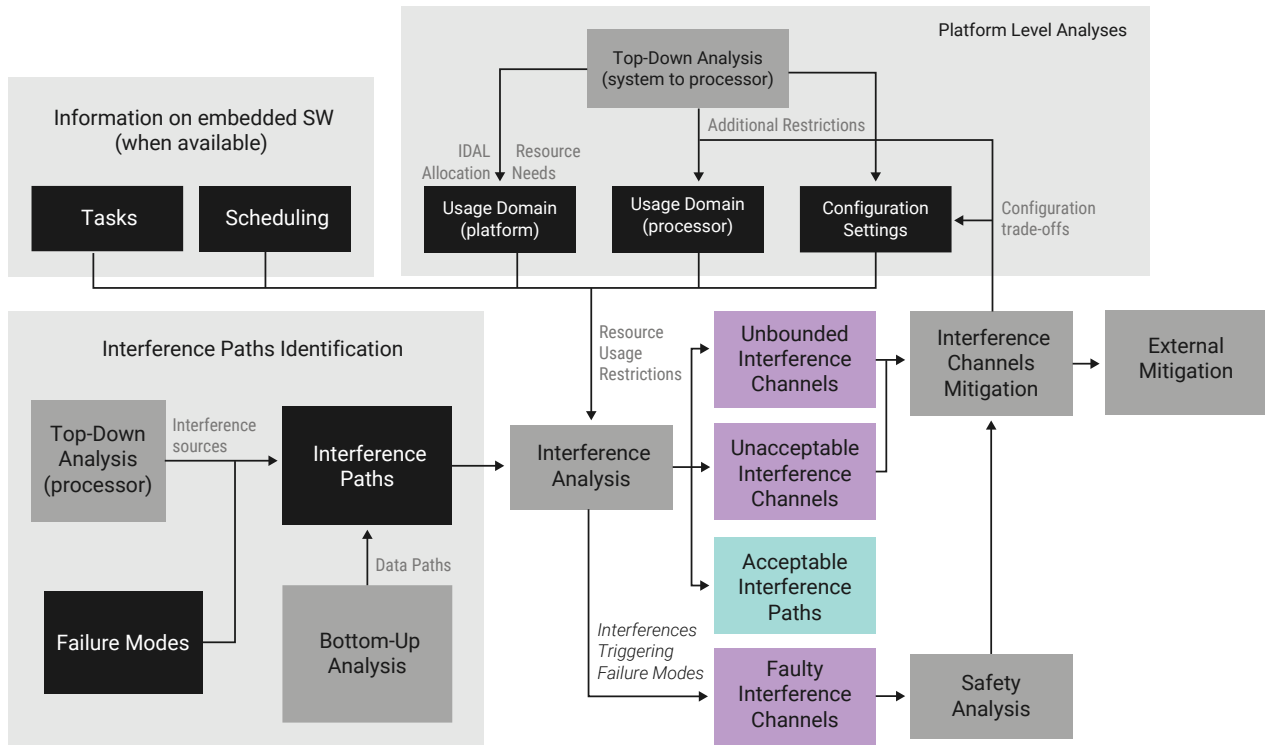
Platform Level Analyses

Top-Down Analysis (system to processor)

Additional Restrictions

IDAL Allocation

Resource Needs

Information on embedded SW (when available)

Tasks

Scheduling

Usage Domain (platform)

Usage Domain (processor)

Configuration Settings

Configuration trade-offs

Interference Paths Identification

Resource Usage Restrictions

Unbounded Interference Channels

Interference Channels Mitigation

External Mitigation

Top-Down Analysis (processor)

Interference sources

Interference Paths

Interference Analysis

Unacceptable Interference Channels

Data Paths

Acceptable Interference Paths

Failure Modes

Bottom-Up Analysis

Interferences Triggering Failure Modes

Faulty Interference Channels

Safety Analysis